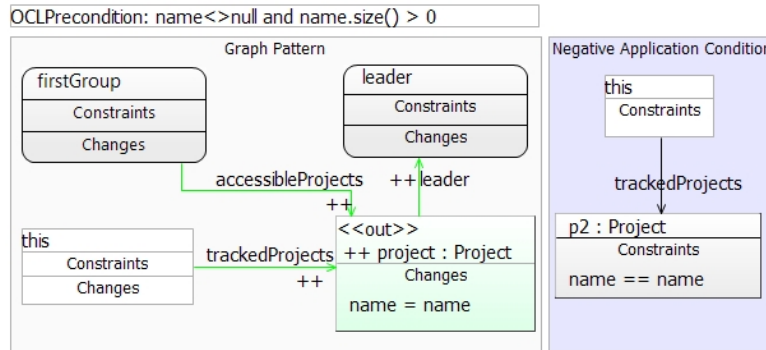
OCLPrecondition: name<>null and name.size() > 0

Graph Pattern

firstGroup
Constraints
Changes

leader
Constraints
Changes

accessibleProjects
++
++ leader

this
Constraints
Changes

trackedProjects
++

<<out>>
++ project : Project
Changes
name = name

Negative Application Condition

this
Constraints

trackedProjects

p2 : Project
Constraints
name == name